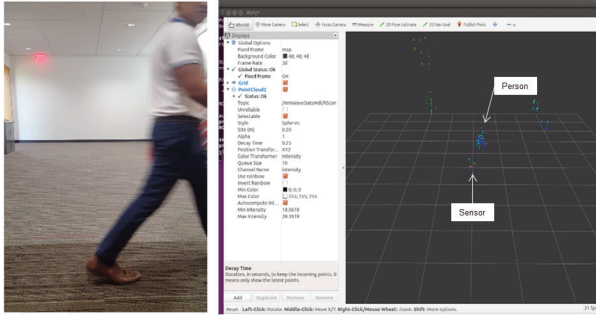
RViz*

Interact Move Camera Select Focus Camera Measure 2D Pose Estimate 2D Nav Goal Publish Point

Displays
Global Options
Fixed Frame map
Background Color 48; 48; 48
Frame Rate 30
Global Status: Ok
Fixed Frame OK
Grid
PointCloud2
Status: Ok
Topic /mmWaveDataHdl/RScan
Unreliable
Selectable
Style Spheres
Size (m) 0.03
Alpha 1
Decay Time 0.25
Position Transfor... XYZ
Color Transformer Intensity
Queue Size 10
Channel Name intensity
Use rainbow
Invert Rainbow
Min Color 0; 0; 0
Max Color 255; 255; 255
Autocompute Int...
Min Intensity 10.0618
Max Intensity 39.5519

Decay Time
Duration, in seconds, to keep the incoming points. 0 means only show the latest points.

Add Duplicate Remove Rename

Person

Sensor

Reset Left-Click: Rotate. Middle-Click: Move X/Y. Right-Click/Mouse Wheel: Zoom. Shift: More options.

31 fps